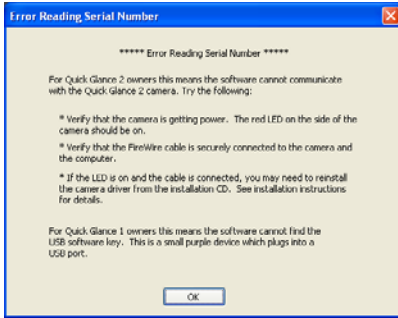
Error Reading Serial Number

***** Error Reading Serial Number *****

For Quick Glance 2 owners this means the software cannot communicate with the Quick Glance 2 camera. Try the following:

* Verify that the camera is getting power. The red LED on the side of the camera should be on.

* Verify that the FireWire cable is securely connected to the camera and the computer.

* If the LED is on and the cable is connected, you may need to reinstall the camera driver from the installation CD. See installation instructions for details.

For Quick Glance 1 owners this means the software cannot find the USB software key. This is a small purple device which plugs into a USB port.

OK